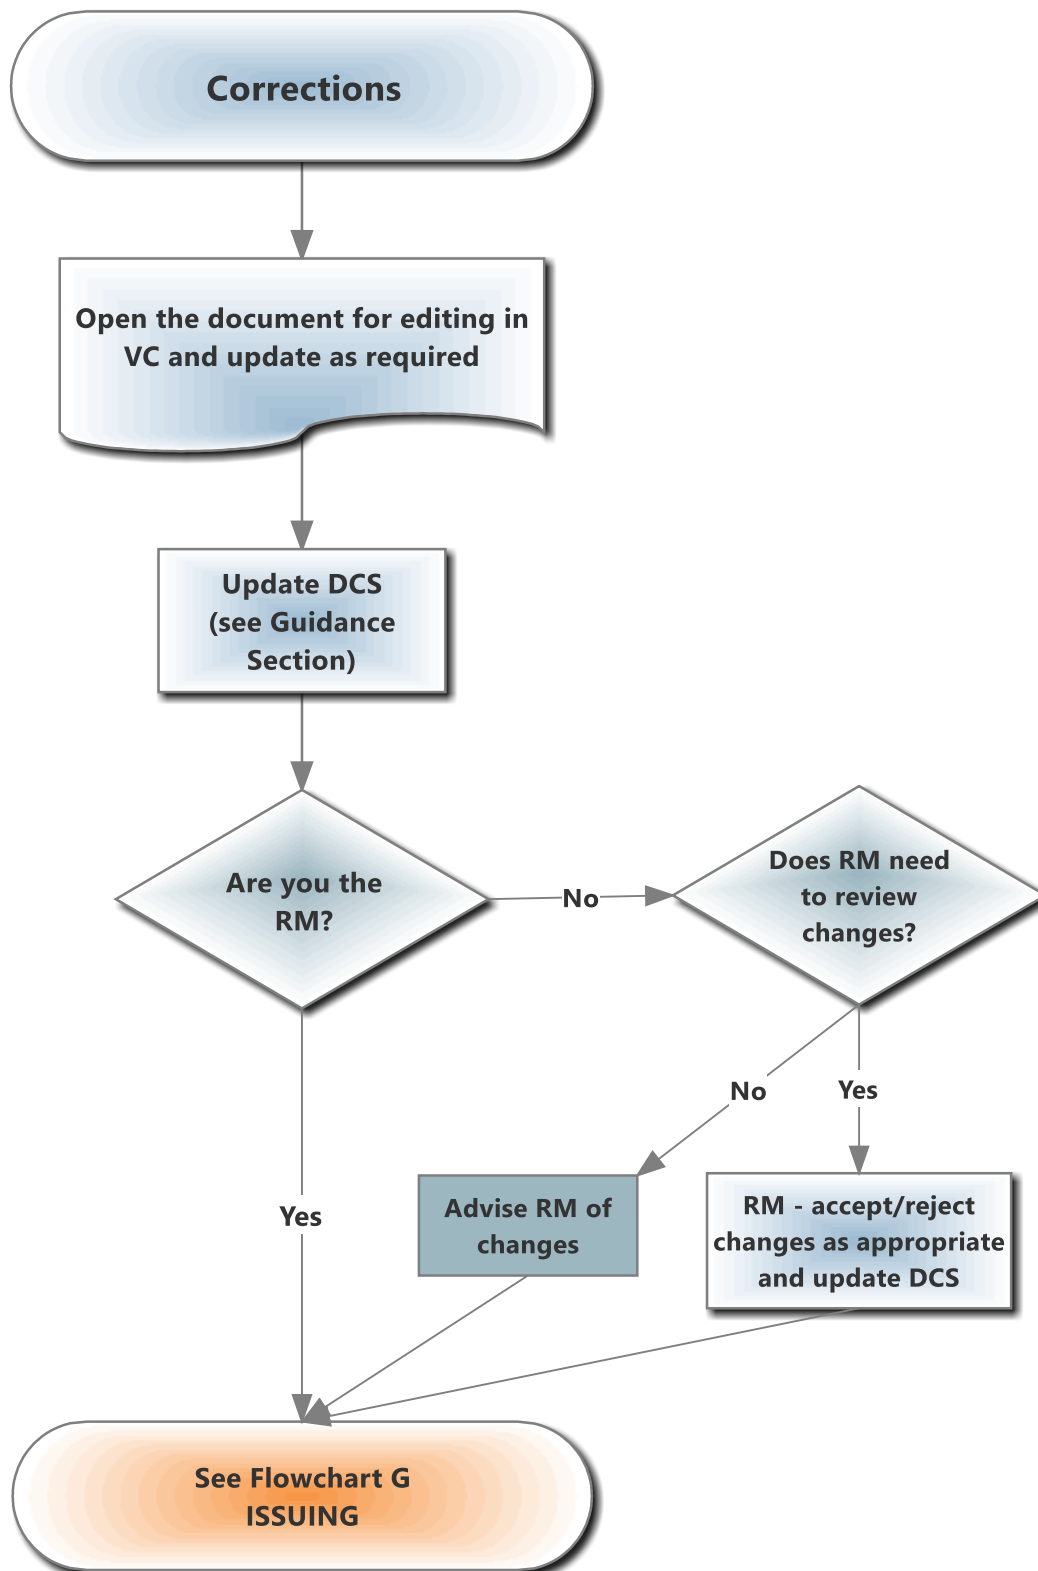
Corrections

Open the document for editing in VC and update as required

Update DCS (see Guidance Section)

Are you the RM?

No

Does RM need to review changes?

No

Yes

Yes

Advise RM of changes

RM - accept/reject changes as appropriate and update DCS

See Flowchart G ISSUING